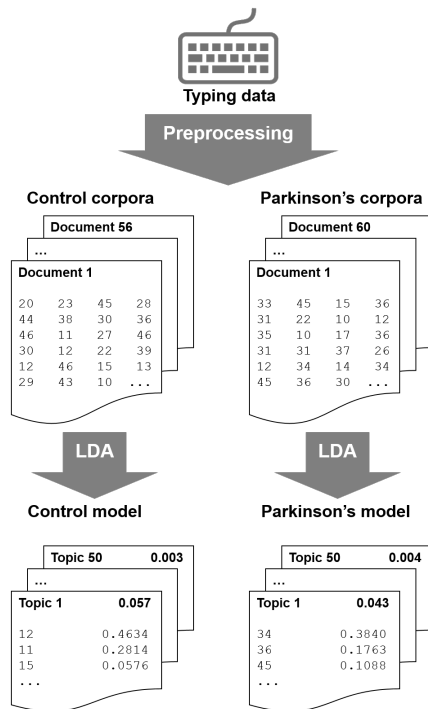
Typing data

Preprocessing

Control corpora

Document 56

...

Document 1

20 23 45 28
44 38 30 36
46 11 27 46
30 12 22 39
12 46 15 13
29 43 10 ...

Parkinson's corpora

Document 60

...

Document 1

33 45 15 36
31 22 10 12
35 10 17 36
31 31 37 26
12 34 14 34
45 36 30 ...

LDA

LDA

Control model

Topic 50 0.003

...

Topic 1 0.057

12 0.4634
11 0.2814
15 0.0576
...

Parkinson's model

Topic 50 0.004

...

Topic 1 0.043

34 0.3840
36 0.1763
45 0.1088
...